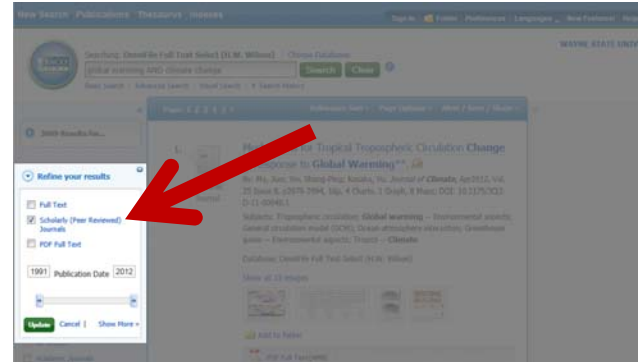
New Search Publications Thesaurus Indexes

Sign In Folder Preferences Languages New Features! Help

WAYNE STATE UNIV

Searching: GreenFile Full Text Select (H.W. Wilson) Choose Databases

global warming AND climate change

Search Clear

Basic Search Advanced Search Visual Search Search History

2000 Results for...

Refine your results

Full Text

Scholarly (Peer Reviewed) Journals

PDF Full Text

1991 Publication Date 2012

Update Cancel Show More »

Page: 1 2 3 4 5 ›

Relevance Sort Page Options Alert / Save / Share

1.

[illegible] the Tropical Tropospheric Circulation Change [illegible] Response to Global Warming

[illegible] Journal of Climate, Apr2012, Vol. 25 Issue 8, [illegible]

Subjects: Tropospheric circulation; Global warming; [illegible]; Climate

Database: GreenFile Full Text Select (H.W. Wilson)

Show all 13 images

Add to folder

PDF Full Text

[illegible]